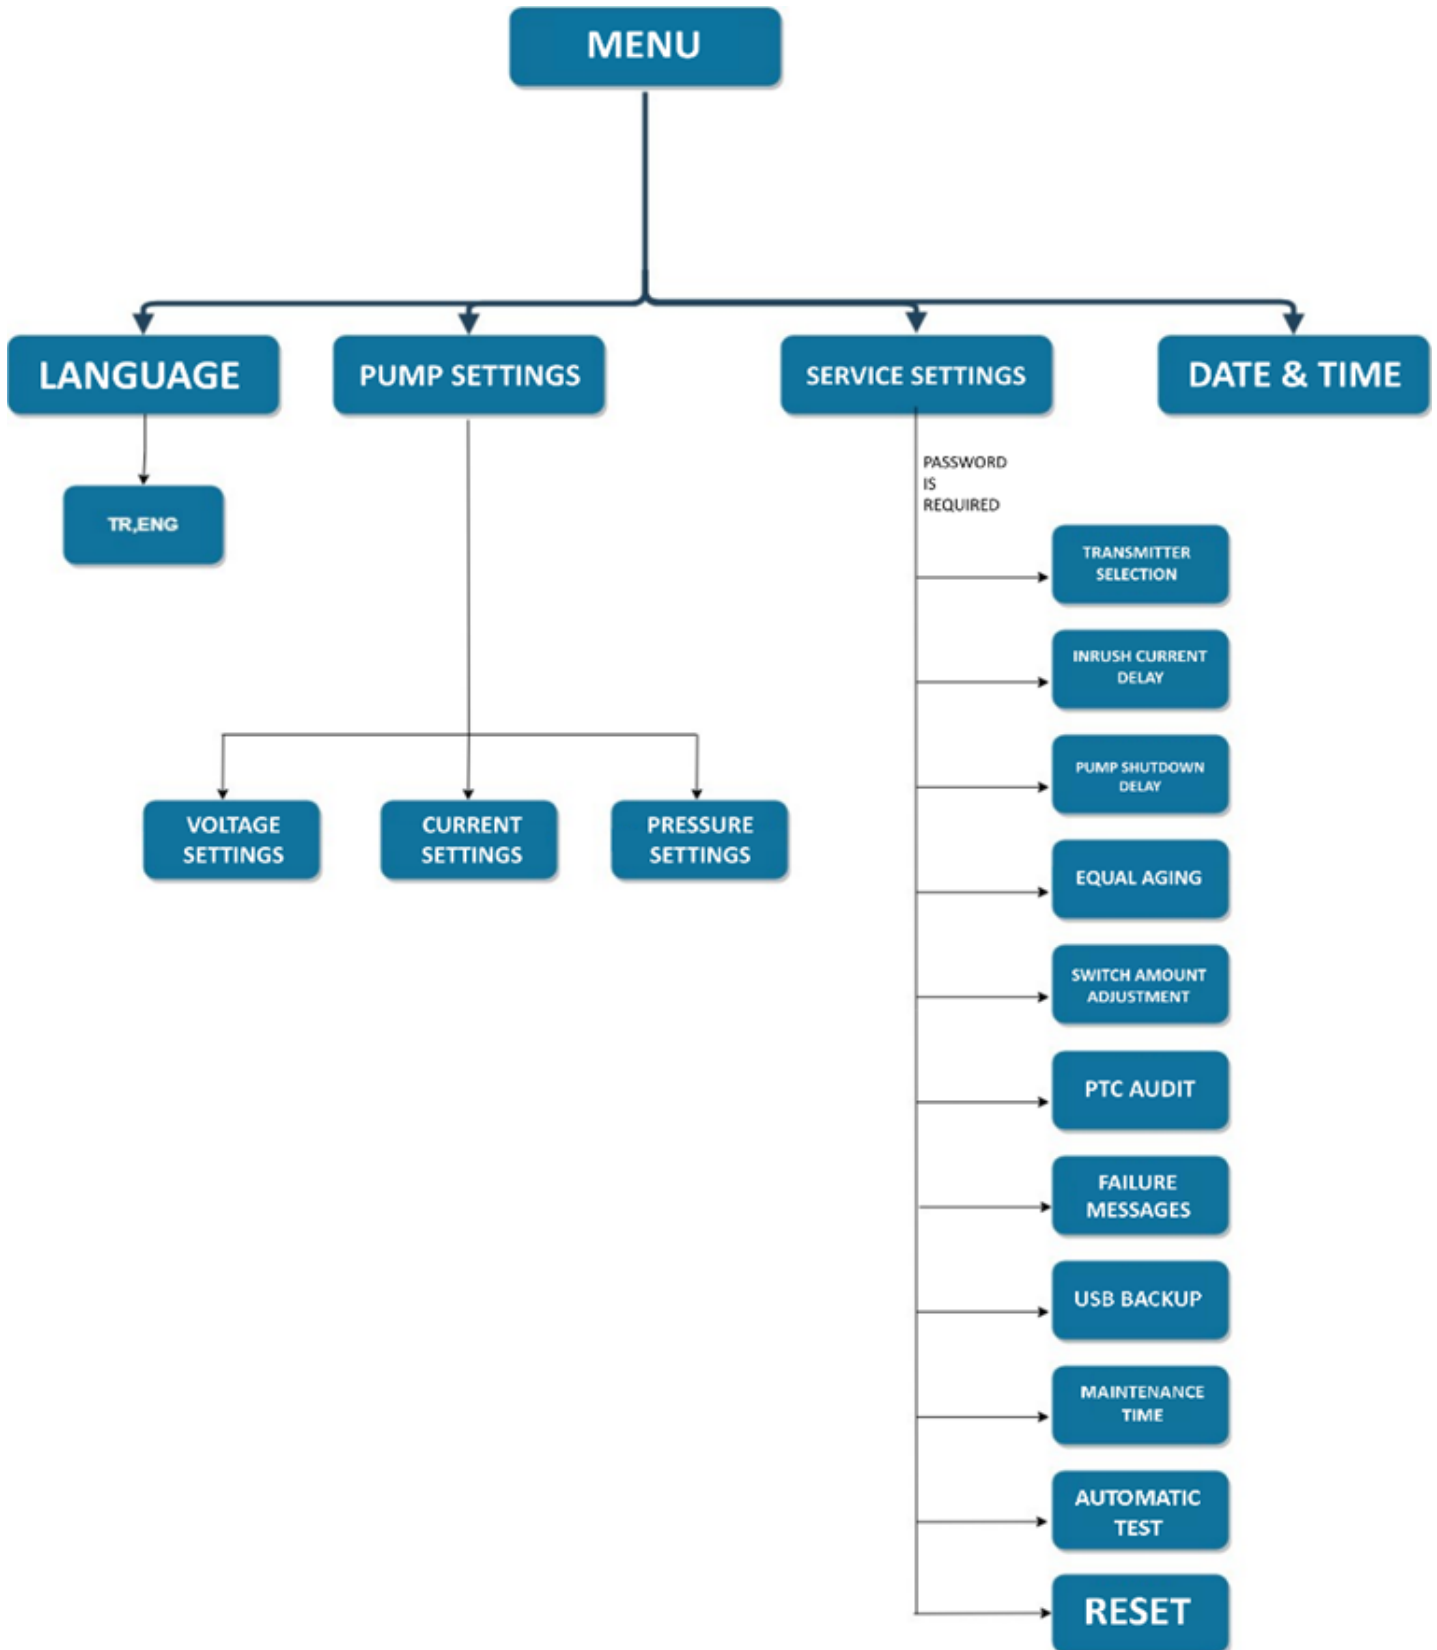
MENU

LANGUAGE

TR,ENG

PUMP SETTINGS

VOLTAGE SETTINGS

CURRENT SETTINGS

PRESSURE SETTINGS

SERVICE SETTINGS

PASSWORD IS REQUIRED

TRANSMITTER SELECTION

INRUSH CURRENT DELAY

PUMP SHUTDOWN DELAY

EQUAL AGING

SWITCH AMOUNT ADJUSTMENT

PTC AUDIT

FAILURE MESSAGES

USB BACKUP

MAINTENANCE TIME

AUTOMATIC TEST

RESET

DATE & TIME